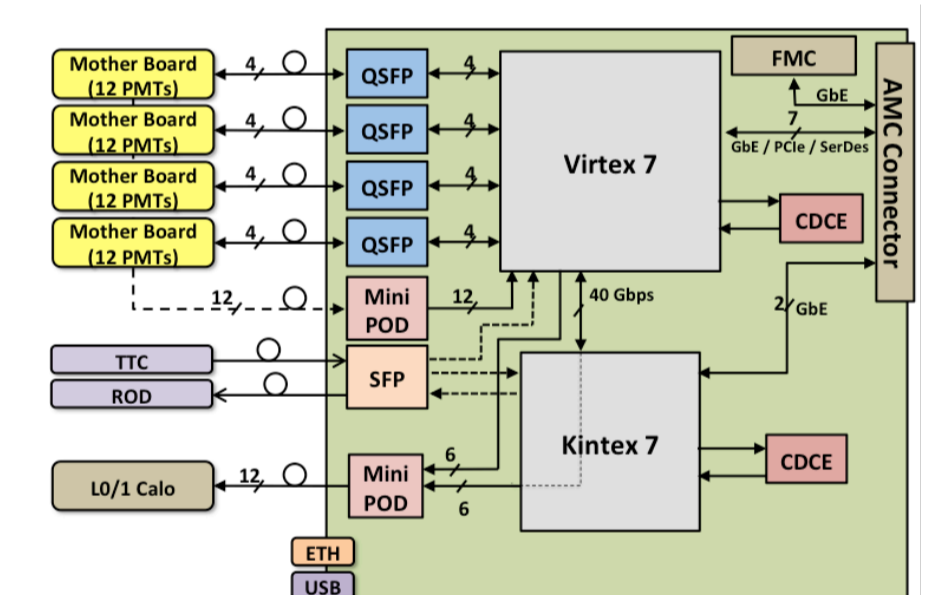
Mother Board (12 PMTs)
4
QSFP
4
Mother Board (12 PMTs)
4
QSFP
4
Mother Board (12 PMTs)
4
QSFP
4
Mother Board (12 PMTs)
4
QSFP
4
Virtex 7
FMC
GbE
7
GbE / PCIe / SerDes
AMC Connector
CDCE
12
Mini POD
12
40 Gbps
2
GbE
TTC
ROD
SFP
Kintex 7
CDCE
L0/1 Calo
12
Mini POD
6
6
ETH
USB